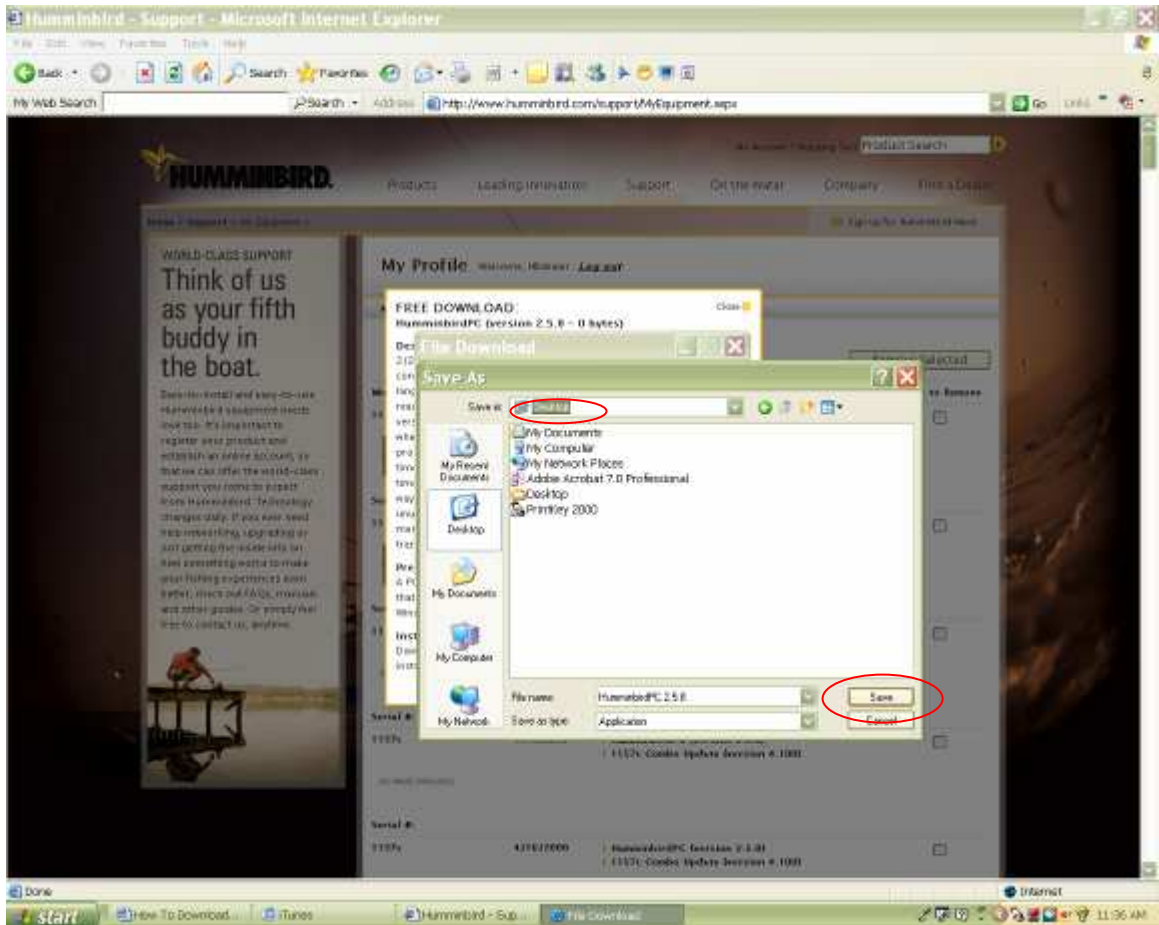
Humminbird - Support - Microsoft Internet Explorer

File Edit View Favorites Tools Help

Back Search Favorites

My Web Search Search Address http://www.humminbird.com/support/MyEquipment.aspx Go Links

Product Search

HUMMINBIRD.

Products Leading Innovation Support On the Water Company Find a Dealer

WORLD-CLASS SUPPORT
Think of us as your fifth buddy in the boat.

My Profile Welcome, Log out

FREE DOWNLOAD Close
HumminbirdPC (version 2.5.0 - 0 bytes)

File Download

Save As

Save in: Desktop

My Documents
My Computer
My Network Places
Adobe Acrobat 7.0 Professional
Desktop
PrintKey 2000

My Recent Documents
Desktop
My Documents
My Computer
My Network

File name: HumminbirdPC 2.5.0
Save as type: Application

Save
Cancel

Serial #:
1157c
1157c Combo Update Version 4.100

Serial #:
1157c 437022000 HumminbirdPC Version 2.5.0
1157c Combo Update Version 4.100

Done
Internet

start How To Download... iTunes Humminbird - Sup... File Download 11:36 AM